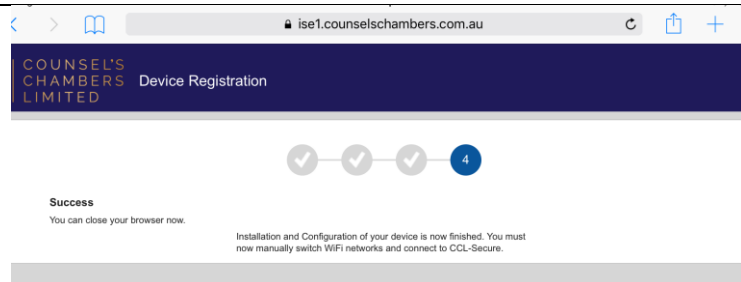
ise1.counselschambers.com.au

COUNSEL'S CHAMBERS LIMITED

Device Registration

4

Success

You can close your browser now.

Installation and Configuration of your device is now finished. You must now manually switch WiFi networks and connect to CCL-Secure.